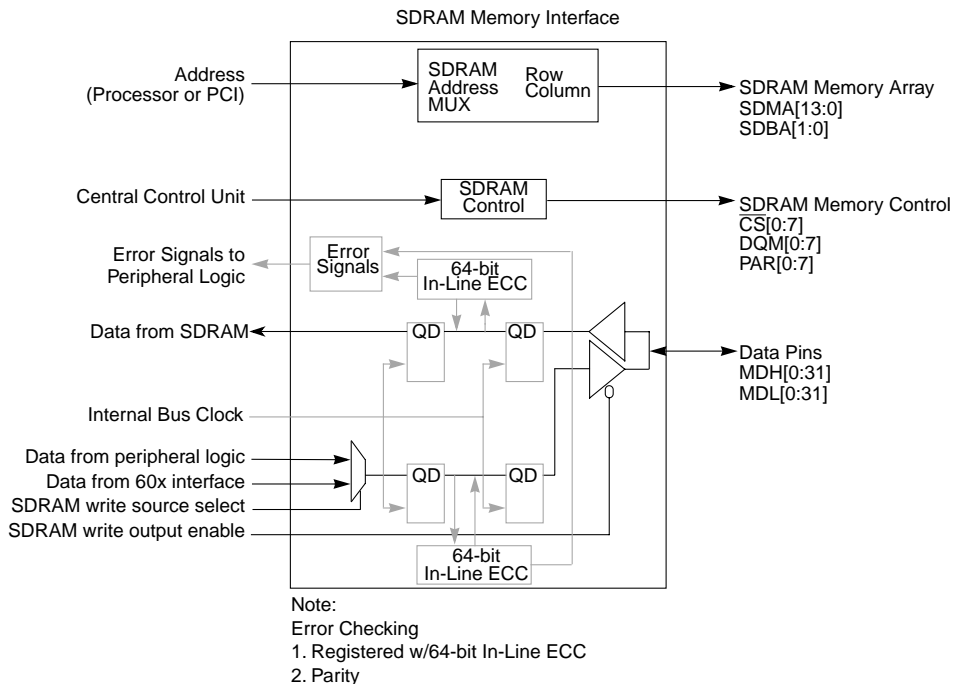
SDRAM Memory Interface

Address
(Processor or PCI)

SDRAM
Address
MUX

Row
Column

SDRAM Memory Array
SDMA[13:0]
SDBA[1:0]

Central Control Unit

SDRAM
Control

SDRAM Memory Control
$\overline{CS}$[0:7]
DQM[0:7]
PAR[0:7]

Error Signals to
Peripheral Logic

Error
Signals

64-bit
In-Line ECC

Data from SDRAM

QD

QD

Data Pins
MDH[0:31]
MDL[0:31]

Internal Bus Clock

Data from peripheral logic
Data from 60x interface
SDRAM write source select
SDRAM write output enable

QD

QD

64-bit
In-Line ECC

Note:
Error Checking
1. Registered w/64-bit In-Line ECC
2. Parity